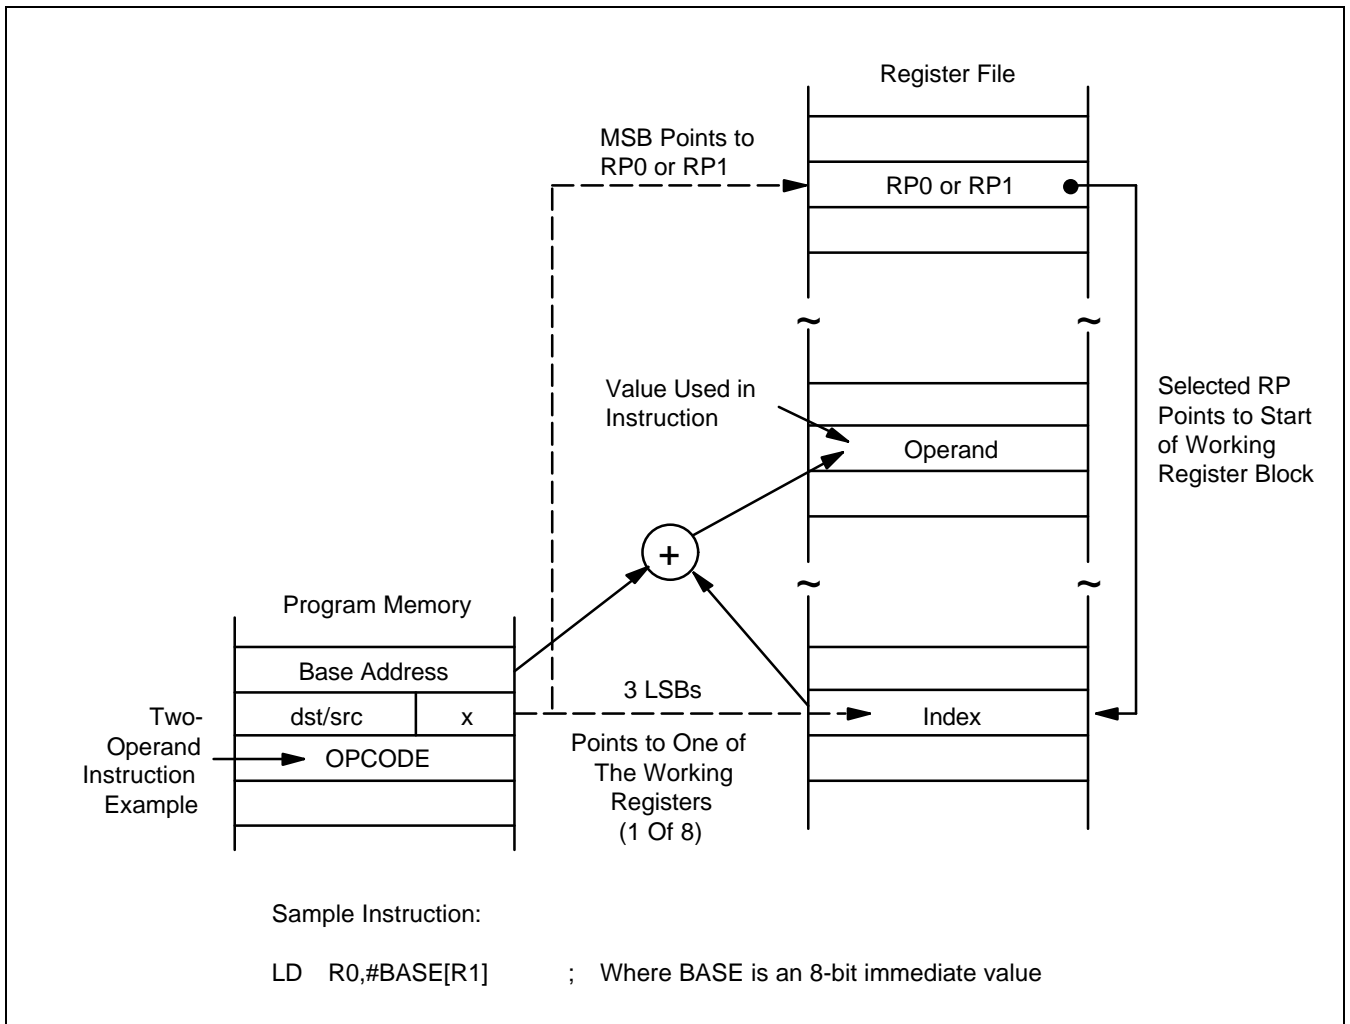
Register File

MSB Points to RP0 or RP1

RP0 or RP1

~ ~

Value Used in Instruction

Operand

Selected RP Points to Start of Working Register Block

+

~ ~

Program Memory

Base Address

3 LSBs

Two-Operand Instruction Example

dst/src

x

Index

OPCODE

Points to One of The Working Registers (1 Of 8)

Sample Instruction:

LD R0,#BASE[R1] ; Where BASE is an 8-bit immediate value